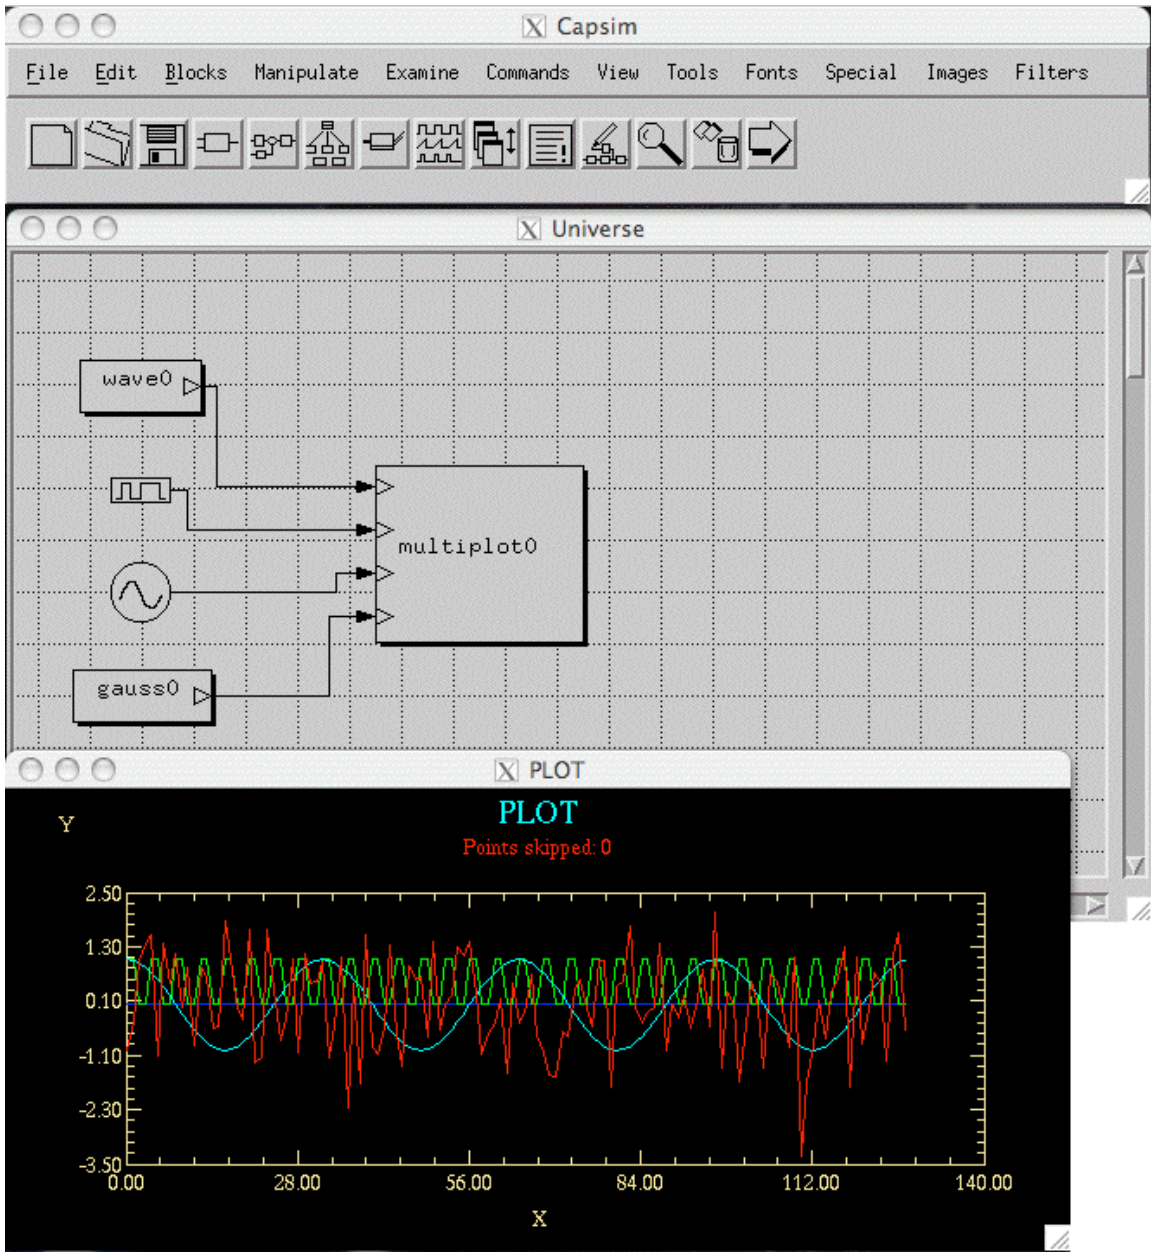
Capsim

File Edit Blocks Manipulate Examine Commands View Tools Fonts Special Images Filters

Universe

wave0

multiplot0

gauss0

PLOT

PLOT

Points skipped: 0

Y

2.50
1.30
0.10
-1.10
-2.30
-3.50

0.00 28.00 56.00 84.00 112.00 140.00

X